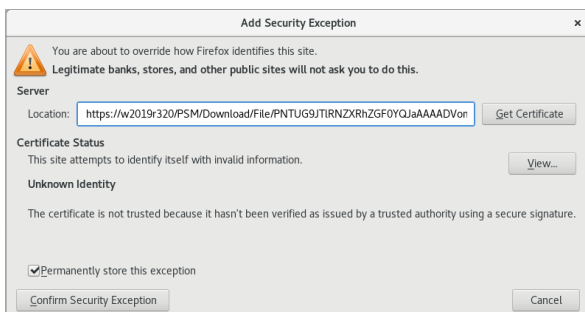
Add Security Exception

×

You are about to override how Firefox identifies this site.

Legitimate banks, stores, and other public sites will not ask you to do this.

Server

Location: https://w2019r320/PSM/Download/File/PNTUG9JTlRNZXRhZGF0YQJaAAAADVon

Get Certificate

Certificate Status

This site attempts to identify itself with invalid information.

View...

Unknown Identity

The certificate is not trusted because it hasn't been verified as issued by a trusted authority using a secure signature.

Permanently store this exception

Confirm Security Exception

Cancel